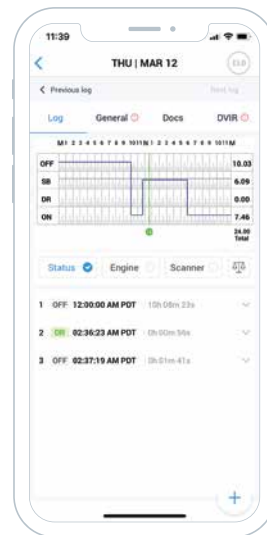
11:39

THU | MAR 12

ELD

< Previous log

Next log

Log

General

Docs

DVIR

M 1 2 3 4 5 6 7 8 9 10 11 N 1 2 3 4 5 6 7 8 9 10 11 M

OFF

SB

DR

ON

10.03

6.09

0.00

7.46

24.00 Total

Status

Engine

Scanner

1 OFF 12:00:00 AM PDT 15h 08m 23s

2 DR 02:36:23 AM PDT 0h 00m 56s

3 OFF 02:37:19 AM PDT 0h 01m 41s

+